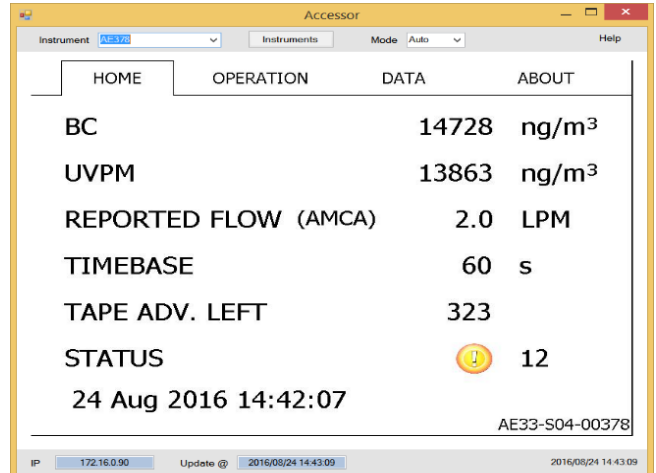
Accessor

Instrument AE378 Instruments Mode Auto Help

HOME OPERATION DATA ABOUT

BC 14728 ng/m$^3$

UVPM 13863 ng/m$^3$

REPORTED FLOW (AMCA) 2.0 LPM

TIMEBASE 60 s

TAPE ADV. LEFT 323

STATUS ! 12

24 Aug 2016 14:42:07

AE33-S04-00378

IP 172.16.0.90 Update @ 2016/08/24 14:43:09 2016/08/24 14:43:09